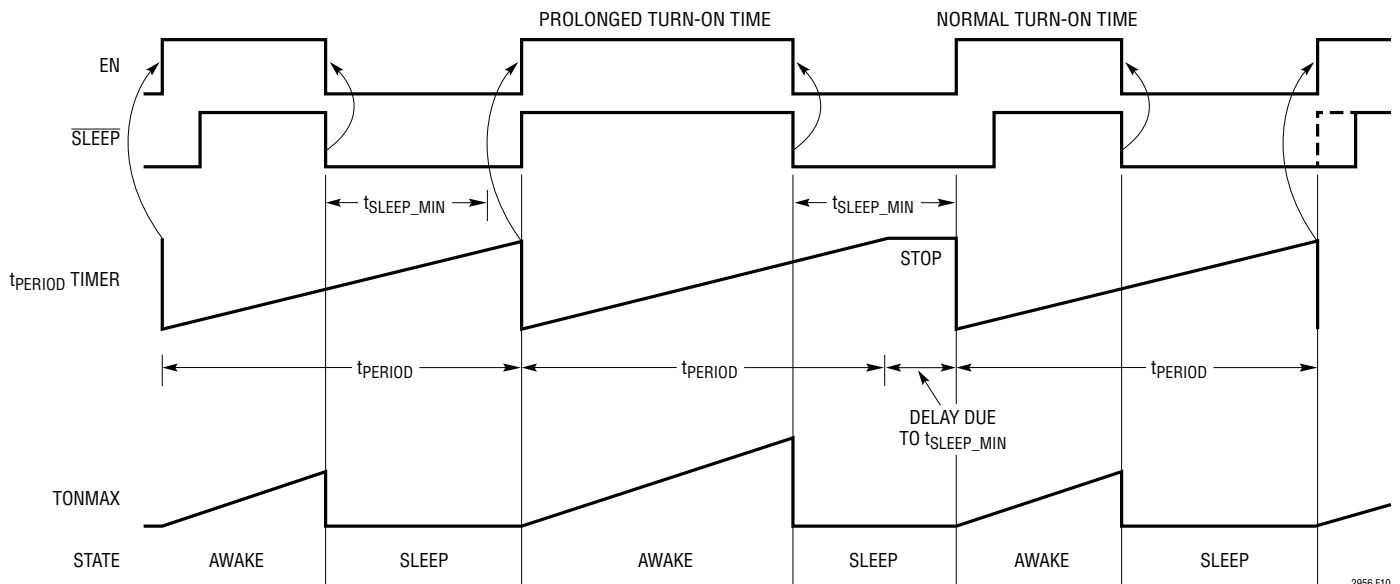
PROLONGED TURN-ON TIME

NORMAL TURN-ON TIME

EN

$\overline{\text{SLEEP}}$

$t_{SLEEP\_MIN}$

$t_{SLEEP\_MIN}$

$t_{PERIOD}$ TIMER

STOP

$t_{PERIOD}$

$t_{PERIOD}$

$t_{PERIOD}$

DELAY DUE TO $t_{SLEEP\_MIN}$

TONMAX

STATE AWAKE SLEEP AWAKE SLEEP AWAKE SLEEP

2956 F10